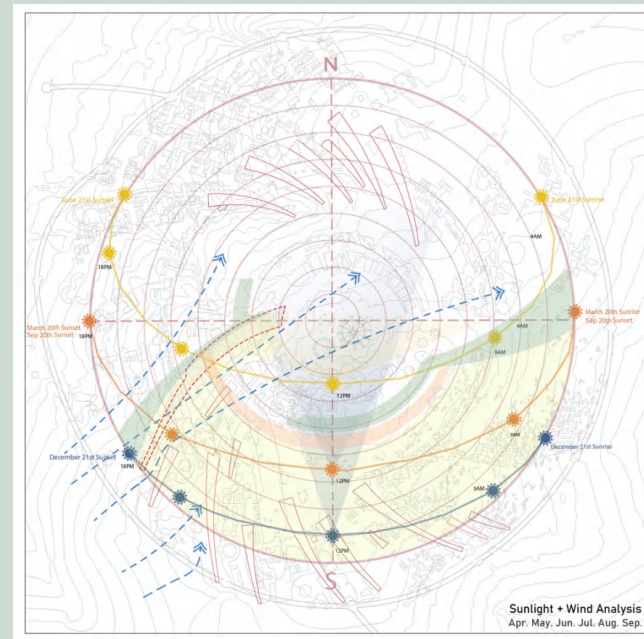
N

June 21st Sunset

June 21st Sunrise

6AM

18PM

March 20th Sunset
Sep 20th Sunset
18PM

March 20th Sunrise
Sep 20th Sunset

6AM

9AM

12PM

9AM

December 21st Sunset
16PM

December 21st Sunrise

12PM

9AM

12PM

S

Sunlight + Wind Analysis
Apr. May. Jun. Jul. Aug. Sep.